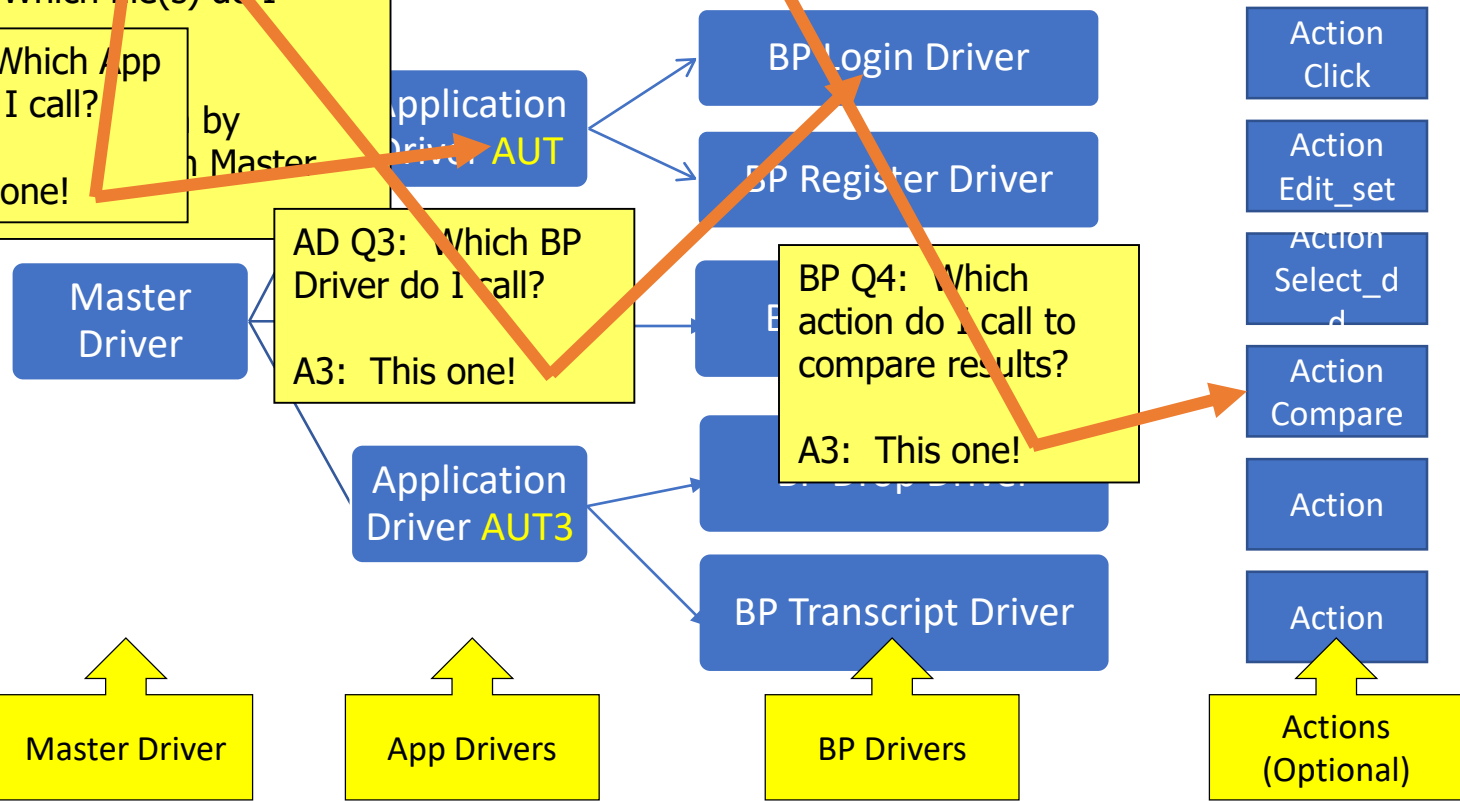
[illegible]

Which App
I call?
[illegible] by
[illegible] Master
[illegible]one!

Application
Driver AUT

BP Login Driver

BP Register Driver

AD Q3: Which BP
Driver do I call?

A3: This one!

Master
Driver

BP Q4: Which
action do I call to
compare results?

A3: This one!

Application
Driver AUT3

BP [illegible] Driver

BP Transcript Driver

Action
Click

Action
Edit_set

Action
Select_d
d

Action
Compare

Action

Action

Master Driver

App Drivers

BP Drivers

Actions
(Optional)